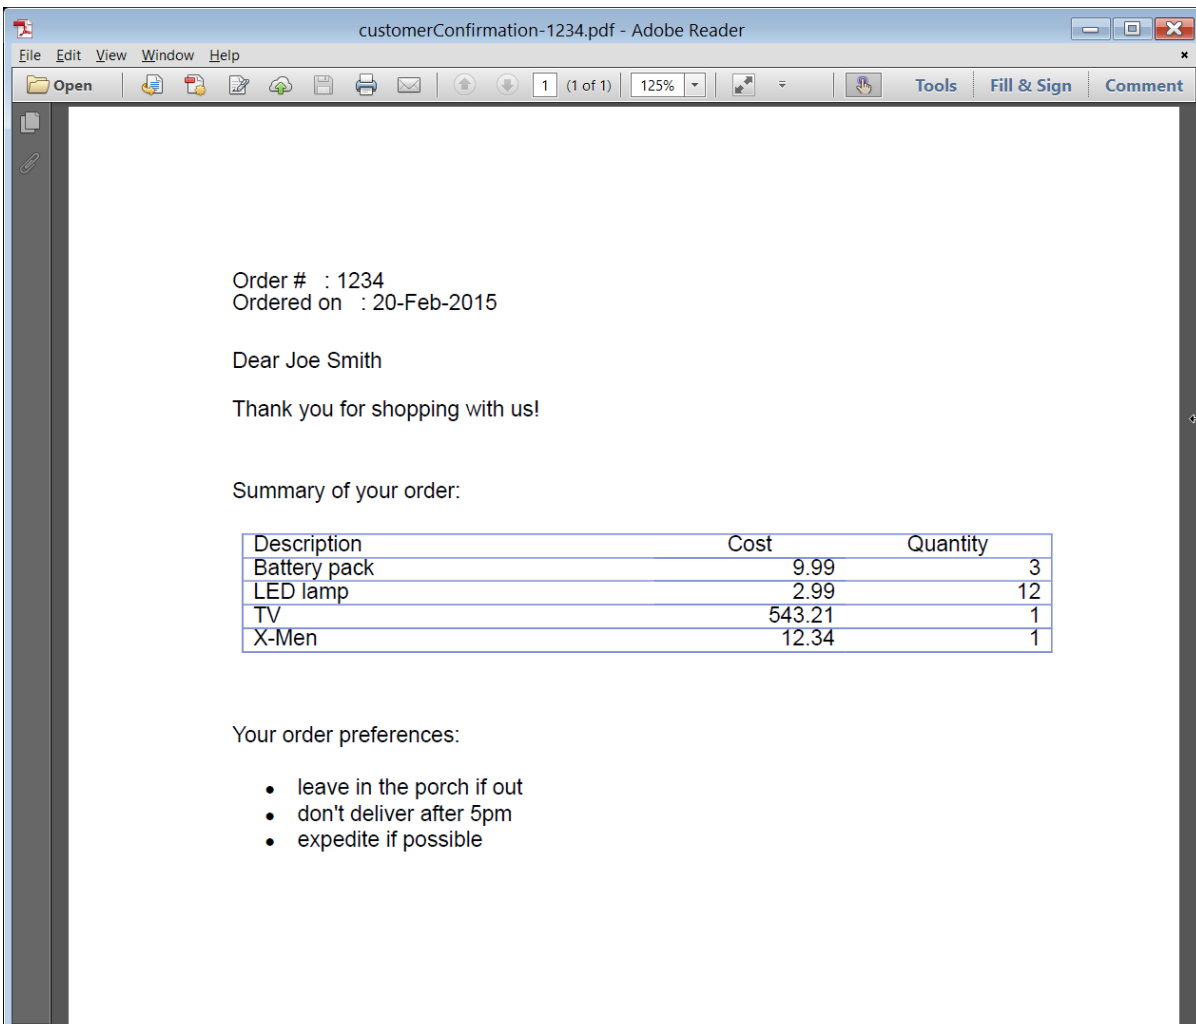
customerConfirmation-1234.pdf - Adobe Reader

File Edit View Window Help

Open 1 (1 of 1) 125% Tools Fill & Sign Comment

Order # : 1234
Ordered on : 20-Feb-2015

Dear Joe Smith

Thank you for shopping with us!

Summary of your order:

| Description | Cost | Quantity |
|---|---|---|
| Battery pack | 9.99 | 3 |
| LED lamp | 2.99 | 12 |
| TV | 543.21 | 1 |
| X-Men | 12.34 | 1 |

Your order preferences:

- leave in the porch if out
- don't deliver after 5pm
- expedite if possible